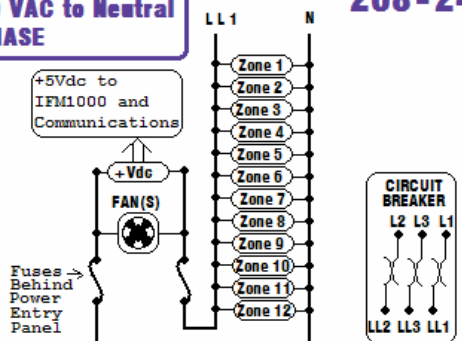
VAC to Neutral
HASE

LL1
N
208-2

+5Vdc to IFM1000 and Communications

+Vdc
FAN(S)

Fuses Behind Power Entry Panel

Zone 1
Zone 2
Zone 3
Zone 4
Zone 5
Zone 6
Zone 7
Zone 8
Zone 9
Zone 10
Zone 11
Zone 12

CIRCUIT BREAKER
L2 L3 L1
LL2 LL3 LL1